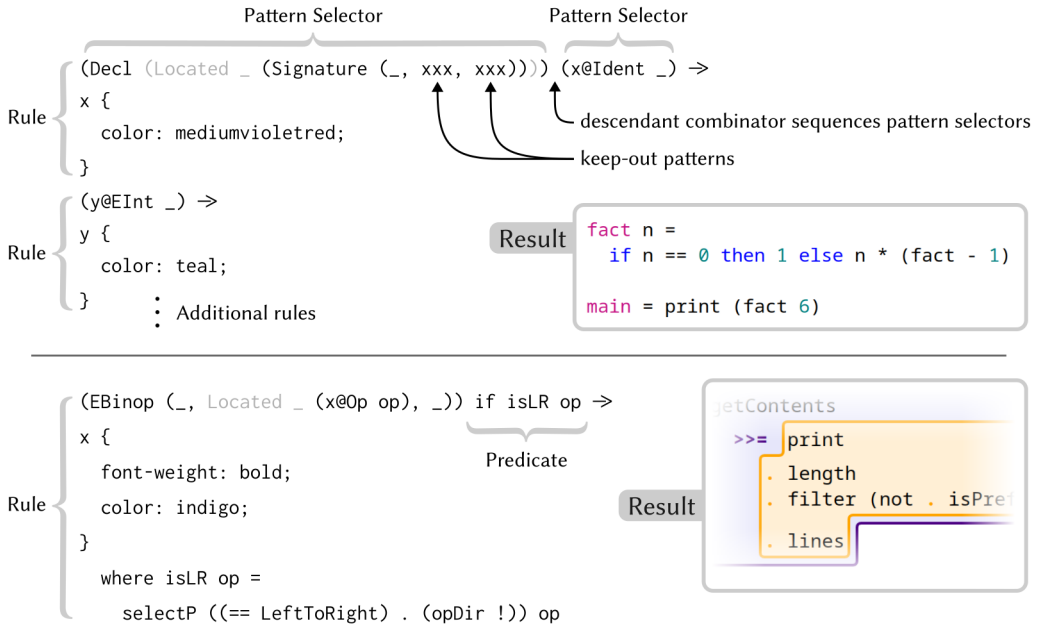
Pattern Selector

Pattern Selector

Rule

(Decl (Located _ (Signature (_, xxx, xxx))) (x@Ident _) ⇒
x {
color: mediumvioletred;
}

descendant combinator sequences pattern selectors

keep-out patterns

Rule

(y@EInt _) ⇒
y {
color: teal;
}

Additional rules

Result

fact n =
if n == 0 then 1 else n * (fact - 1)

main = print (fact 6)

Rule

(EBinop (_, Located _ (x@Op op), _)) if isLR op ⇒
x {
font-weight: bold;
color: indigo;
}
where isLR op =
selectP ((== LeftToRight) . (opDir !)) op

Predicate

Result

getContents
>>= print
. length
. filter (not . isPref
. lines